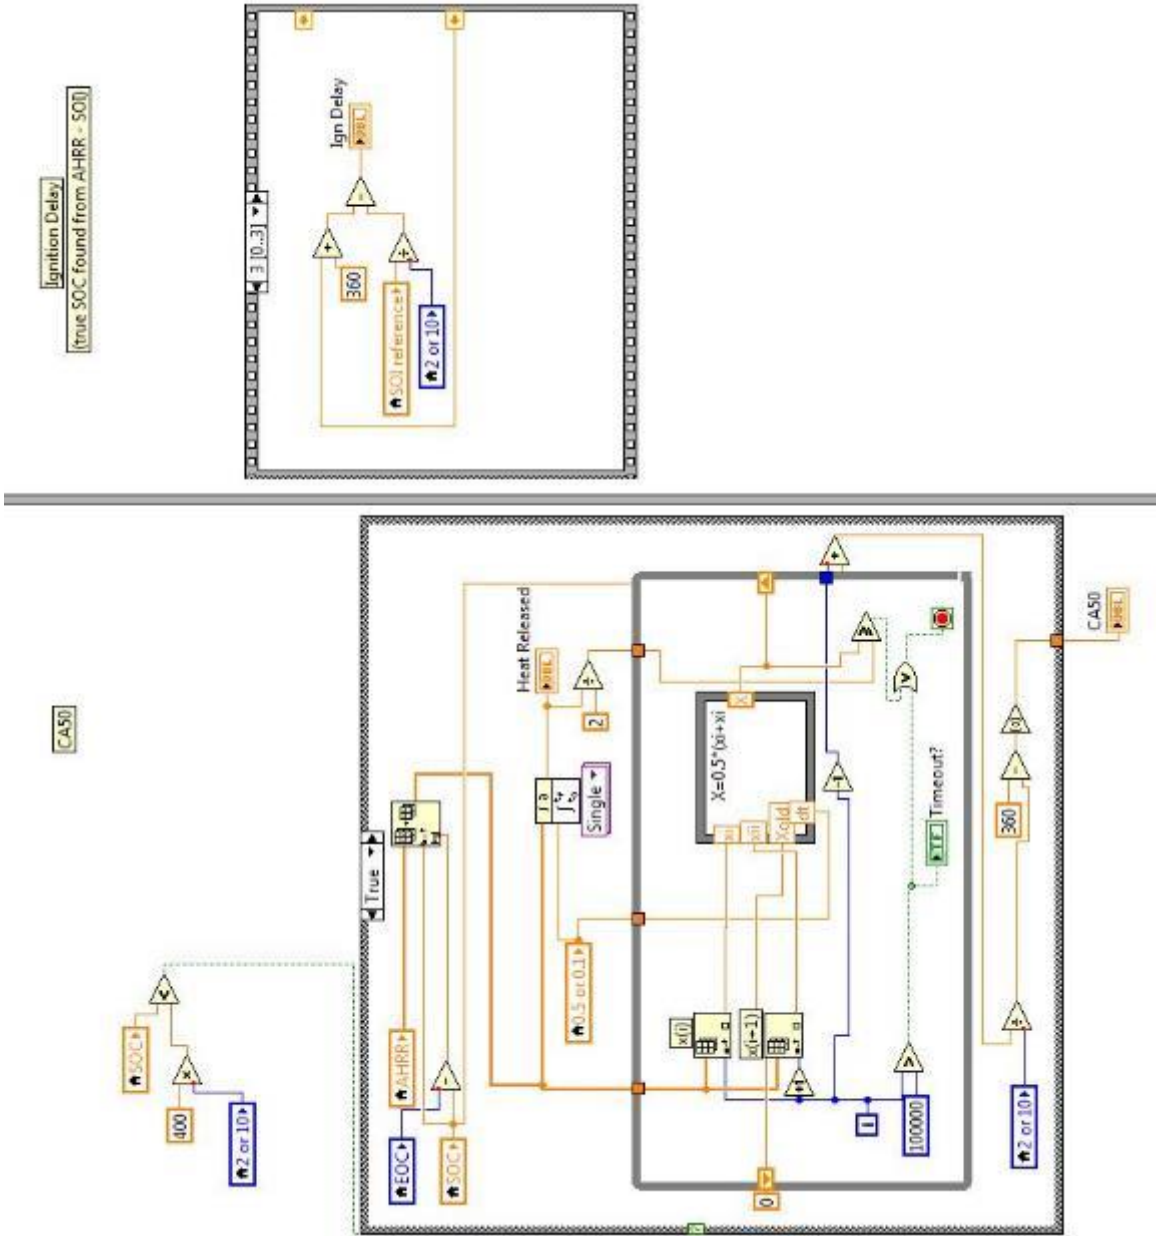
Ignition Delay
(true SOC found from AHRR - SOI)

Ign Delay
DBL
3 [0..3]
360
SOI reference
2 or 10

CA50

Heat Released
DBL
2
Single
X=0.5*(xi+xi)
x
xi
xi
Xold
dt
Timeout?
TF
CA50
DBL
360
True
AHRR
EOC
SOC
0.5 or 0.1
x(i)
x(i+1)
1
100000
0
2 or 10
SOC
400
2 or 10